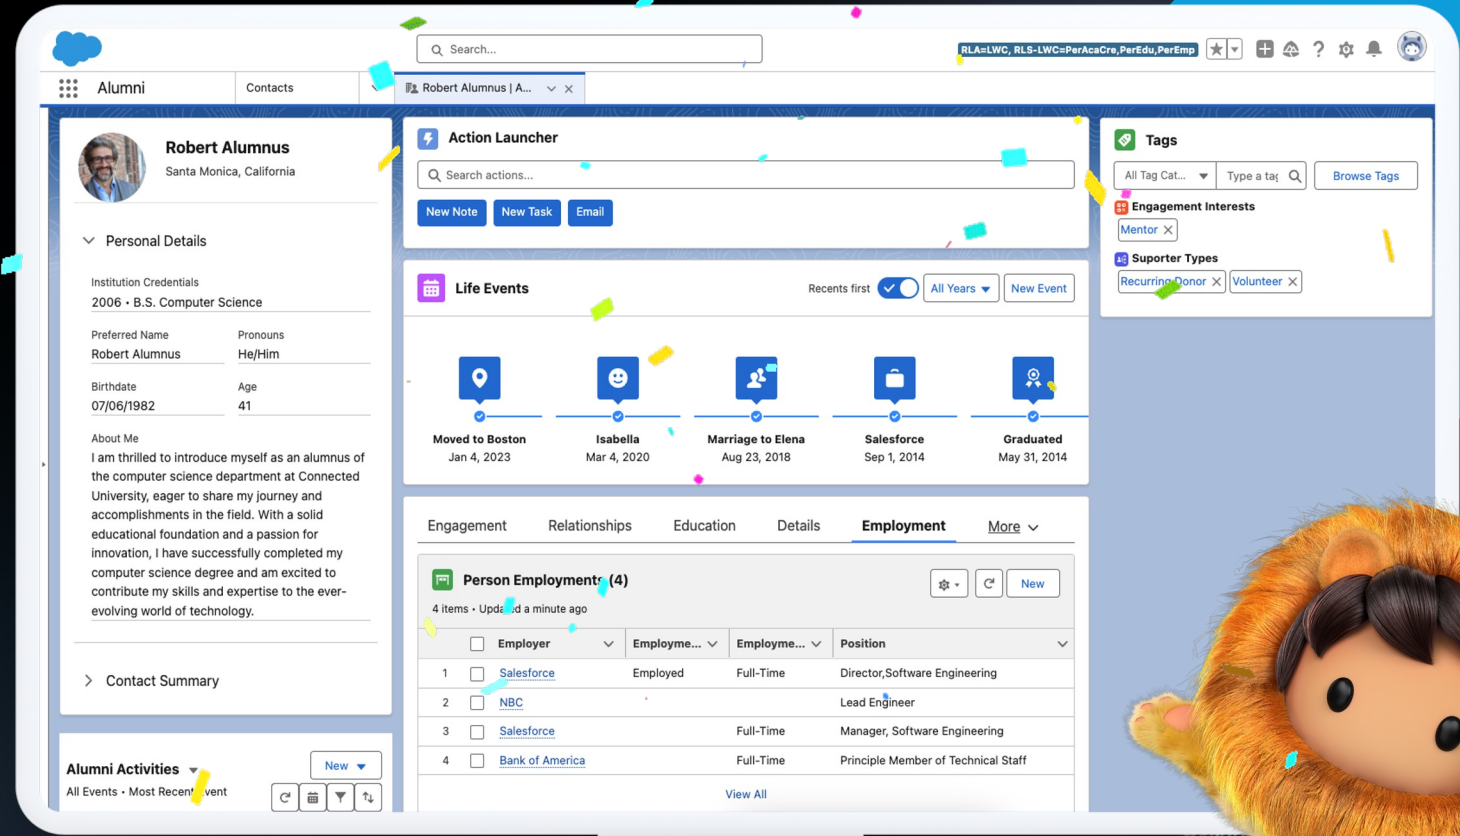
Search...

RLA=LWC, RLS-LWC=PerAcaCre,PerEdu,PerEmp

Alumni | Contacts | Robert Alumnus | A...

Robert Alumnus
Santa Monica, California

Personal Details

Institution Credentials
2006 • B.S. Computer Science

Preferred Name
Robert Alumnus

Pronouns
He/Him

Birthdate
07/06/1982

Age
41

About Me
I am thrilled to introduce myself as an alumnus of the computer science department at Connected University, eager to share my journey and accomplishments in the field. With a solid educational foundation and a passion for innovation, I have successfully completed my computer science degree and am excited to contribute my skills and expertise to the ever-evolving world of technology.

Contact Summary

Alumni Activities
New
All Events • Most Recent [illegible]vent

Action Launcher
Search actions...
New Note | New Task | Email

Life Events
Recents first | All Years | New Event

Moved to Boston
Jan 4, 2023

Isabella
Mar 4, 2020

Marriage to Elena
Aug 23, 2018

Salesforce
Sep 1, 2014

Graduated
May 31, 2014

Engagement | Relationships | Education | Details | Employment | More

Person Employments (4)
4 items • Upda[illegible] a minute ago
New

| | Employer | Employme... | Employme... | Position |
|---|---|---|---|---|
| 1 | Salesforce | Employed | Full-Time | Director,Software Engineering |
| 2 | NBC | | | Lead Engineer |
| 3 | Salesforce | | Full-Time | Manager, Software Engineering |
| 4 | Bank of America | | Full-Time | Principle Member of Technical Staff |

View All

Tags
All Tag Cat... | Type a tag | Browse Tags

Engagement Interests
Mentor

Suporter Types
Recurring Donor | Volunteer